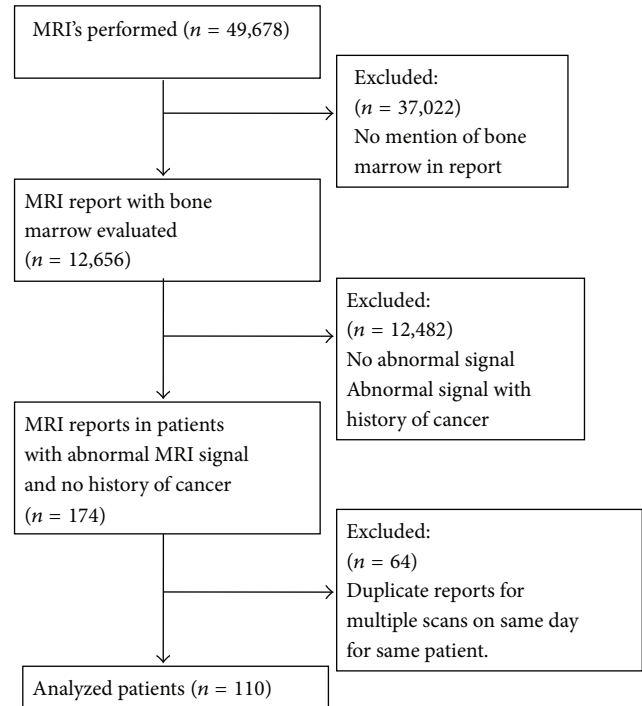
MRI's performed ($n$ = 49,678)

Excluded:
($n$ = 37,022)
No mention of bone marrow in report

MRI report with bone marrow evaluated
($n$ = 12,656)

Excluded:
($n$ = 12,482)
No abnormal signal
Abnormal signal with history of cancer

MRI reports in patients with abnormal MRI signal and no history of cancer
($n$ = 174)

Excluded:
($n$ = 64)
Duplicate reports for multiple scans on same day for same patient.

Analyzed patients ($n$ = 110)